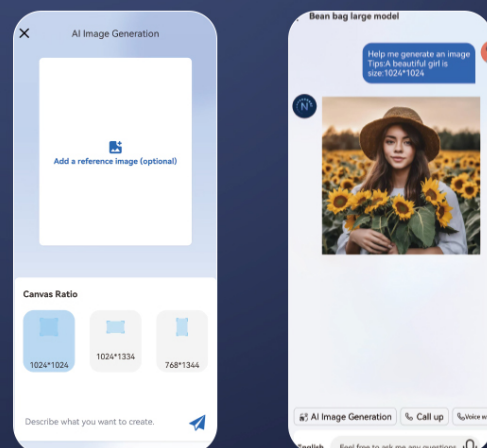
AI Image Generation

Add a reference image (optional)

Canvas Ratio

1024*1024

1024*1334

768*1344

Describe what you want to create.

Bean bag large model

Help me generate an image Tips:A beautiful girl is size:1024*1024

AI Image Generation

Call up

Voice w

English

Feel free to ask me any questions